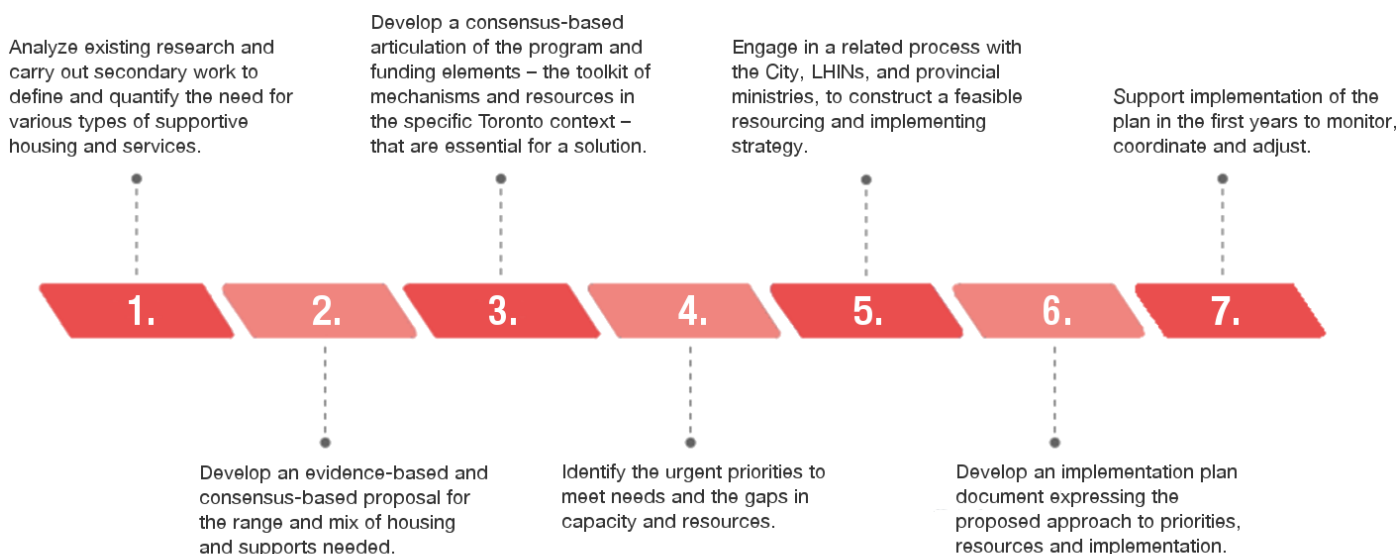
Analyze existing research and carry out secondary work to define and quantify the need for various types of supportive housing and services.

1.

2.

Develop an evidence-based and consensus-based proposal for the range and mix of housing and supports needed.

Develop a consensus-based articulation of the program and funding elements – the toolkit of mechanisms and resources in the specific Toronto context – that are essential for a solution.

3.

4.

Identify the urgent priorities to meet needs and the gaps in capacity and resources.

Engage in a related process with the City, LHINs, and provincial ministries, to construct a feasible resourcing and implementing strategy.

5.

6.

Develop an implementation plan document expressing the proposed approach to priorities, resources and implementation.

Support implementation of the plan in the first years to monitor, coordinate and adjust.

7.